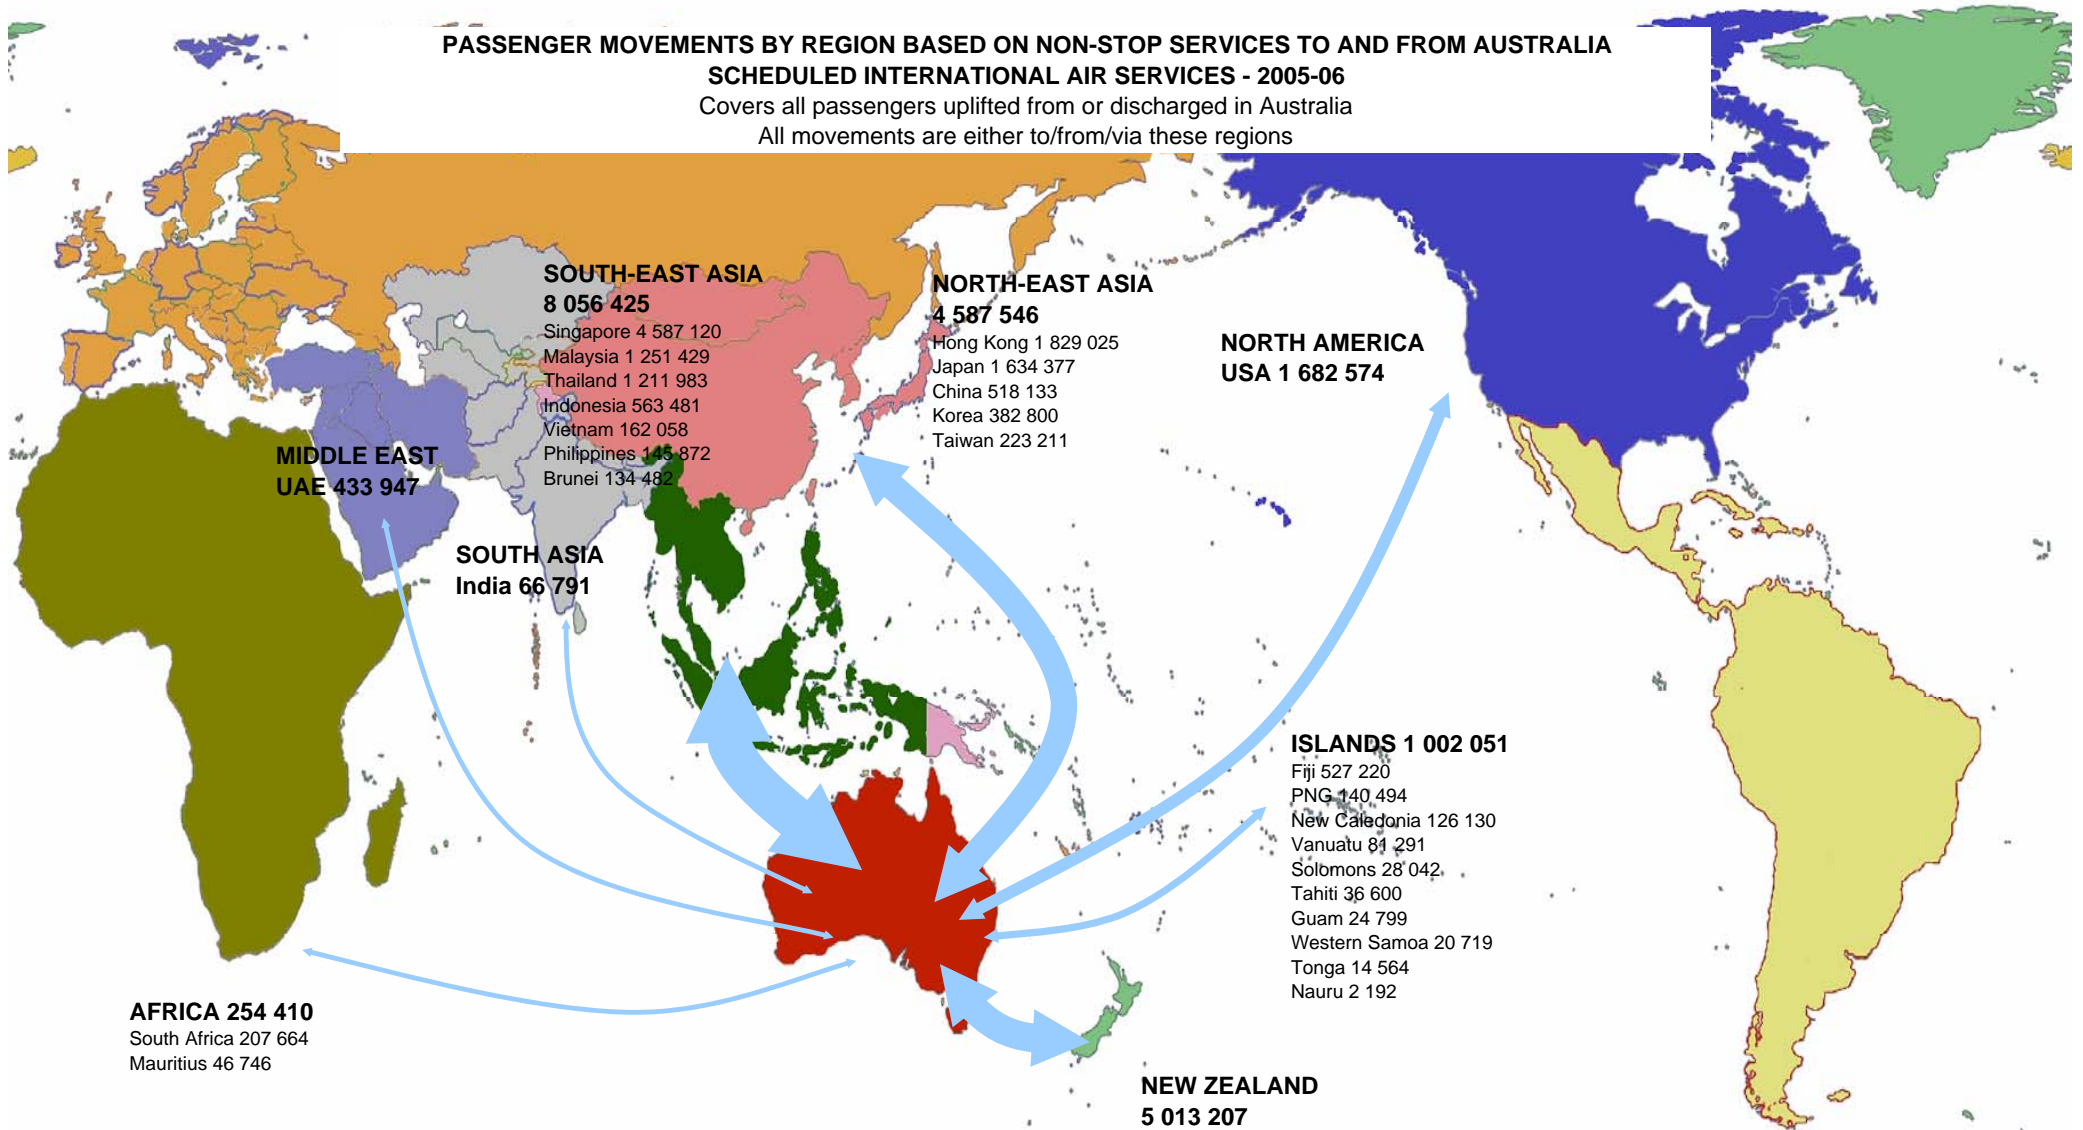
PASSENGER MOVEMENTS BY REGION BASED ON NON-STOP SERVICES TO AND FROM AUSTRALIA
SCHEDULED INTERNATIONAL AIR SERVICES - 2005-06
Covers all passengers uplifted from or discharged in Australia
All movements are either to/from/via these regions

SOUTH-EAST ASIA
8 056 425
Singapore 4 587 120
Malaysia 1 251 429
Thailand 1 211 983
Indonesia 563 481
Vietnam 162 058
Philippines 145 872
Brunei 134 482

NORTH-EAST ASIA
4 587 546
Hong Kong 1 829 025
Japan 1 634 377
China 518 133
Korea 382 800
Taiwan 223 211

NORTH AMERICA
USA 1 682 574

MIDDLE EAST
UAE 433 947

SOUTH ASIA
India 66 791

ISLANDS 1 002 051
Fiji 527 220
PNG 140 494
New Caledonia 126 130
Vanuatu 81 291
Solomons 28 042
Tahiti 36 600
Guam 24 799
Western Samoa 20 719
Tonga 14 564
Nauru 2 192

AFRICA 254 410
South Africa 207 664
Mauritius 46 746

NEW ZEALAND
5 013 207